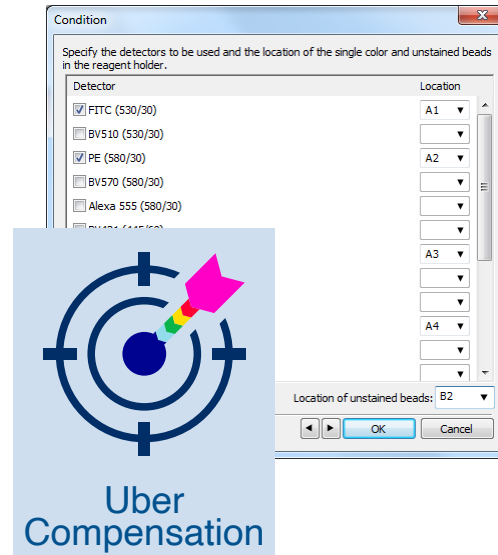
Condition

Specify the detectors to be used and the location of the single color and unstained beads in the reagent holder.

| Detector | Location |
|---|---|
| FITC (530/30) | A1 |
| BV510 (530/30) | |
| PE (580/30) | A2 |
| BV570 (580/30) | |
| Alexa 555 (580/30) | |
| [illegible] | |
| | A3 |
| | |
| | |
| | A4 |
| | |
| | |

Location of unstained beads: B2

OK

Cancel

Uber Compensation